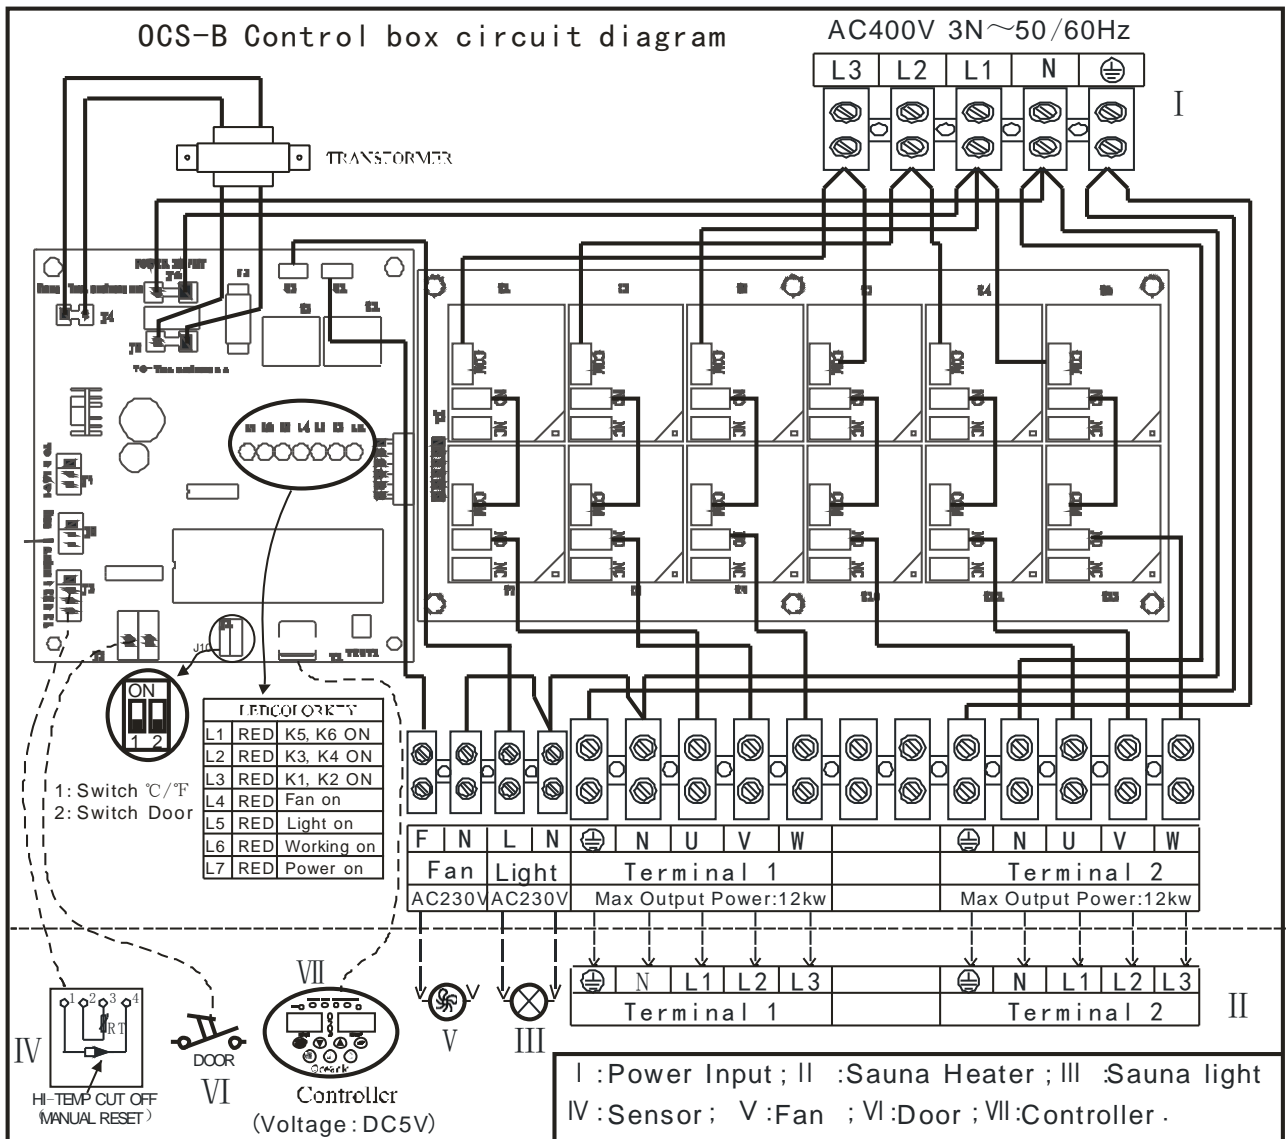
OCS-B Control box circuit diagram

AC400V 3N~50/60Hz

| L3 | L2 | L1 | N | ⏚ |
|---|---|---|---|---|

I

TRANSFORMER

J10

ON
1 2

1: Switch ℃/℉
2: Switch Door

| LED COLOR KEY | | |
|---|---|---|
| L1 | RED | K5, K6 ON |
| L2 | RED | K3, K4 ON |
| L3 | RED | K1, K2 ON |
| L4 | RED | Fan on |
| L5 | RED | Light on |
| L6 | RED | Working on |
| L7 | RED | Power on |

| F | N | L | N | ⏚ | N | U | V | W | | ⏚ | N | U | V | W |
|---|---|---|---|---|---|---|---|---|---|---|---|---|---|---|
| Fan | | Light | | Terminal 1 | | | | | | Terminal 2 | | | | |
| AC230V | | AC230V | | Max Output Power:12kw | | | | | | Max Output Power:12kw | | | | |

| ⏚ | N | L1 | L2 | L3 | ⏚ | N | L1 | L2 | L3 |
|---|---|---|---|---|---|---|---|---|---|
| Terminal 1 | | | | | Terminal 2 | | | | |

II

VII

1 2 3 4
RT

IV

HI-TEMP CUT OFF
(MANUAL RESET)

DOOR
VI

Controller
(Voltage: DC5V)

V

III

Ⅰ: Power Input; Ⅱ :Sauna Heater; Ⅲ :Sauna light
Ⅳ: Sensor; Ⅴ: Fan ; Ⅵ: Door; Ⅶ: Controller.